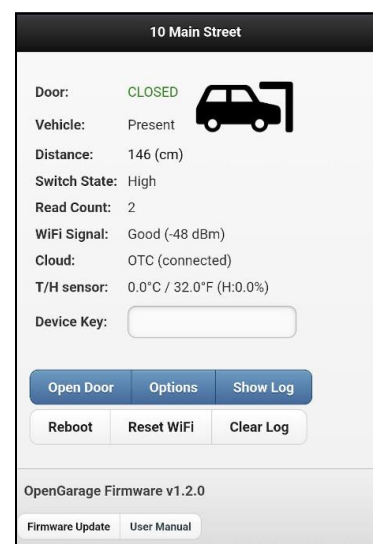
10 Main Street

Door: CLOSED
Vehicle: Present
Distance: 146 (cm)
Switch State: High
Read Count: 2
WiFi Signal: Good (-48 dBm)
Cloud: OTC (connected)
T/H sensor: 0.0°C / 32.0°F (H:0.0%)
Device Key:

Open Door | Options | Show Log
Reboot | Reset WiFi | Clear Log

OpenGarage Firmware v1.2.0

Firmware Update | User Manual